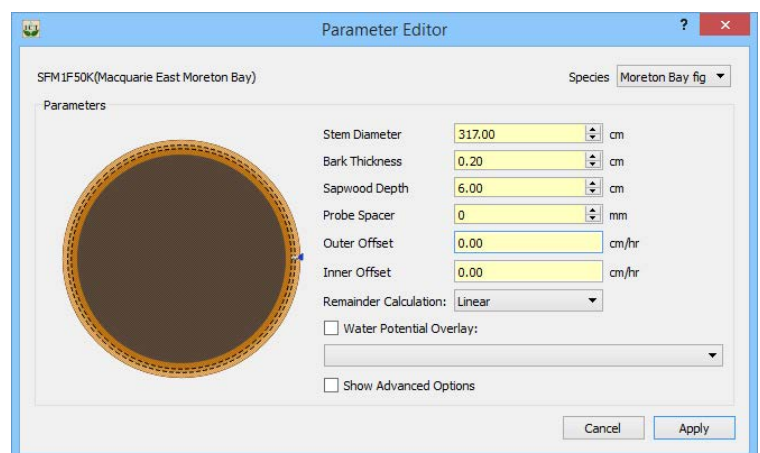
Parameter Editor

?

×

SFM1F50K(Macquarie East Moreton Bay)

Species Moreton Bay fig

Parameters

| | | |
|---|---|---|
| Stem Diameter | 317.00 | cm |
| Bark Thickness | 0.20 | cm |
| Sapwood Depth | 6.00 | cm |
| Probe Spacer | 0 | mm |
| Outer Offset | 0.00 | cm/hr |
| Inner Offset | 0.00 | cm/hr |

Remainder Calculation: Linear

Water Potential Overlay:

Show Advanced Options

Cancel Apply